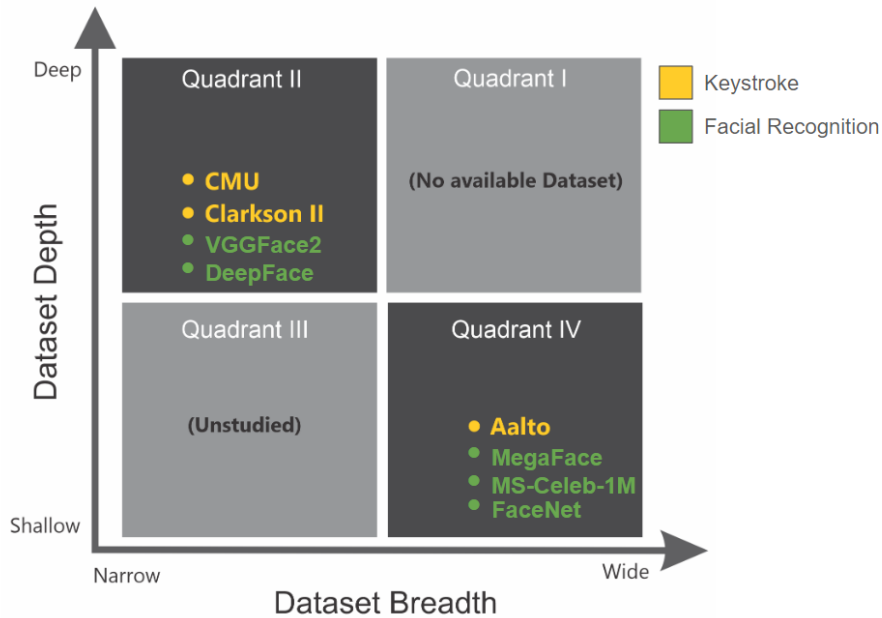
Deep

Dataset Depth

Shallow

Quadrant II

- CMU
- Clarkson II
- VGGFace2
- DeepFace

Quadrant I

(No available Dataset)

Keystroke

Facial Recognition

Quadrant III

(Unstudied)

Quadrant IV

- Aalto
- MegaFace
- MS-Celeb-1M
- FaceNet

Narrow

Wide

Dataset Breadth